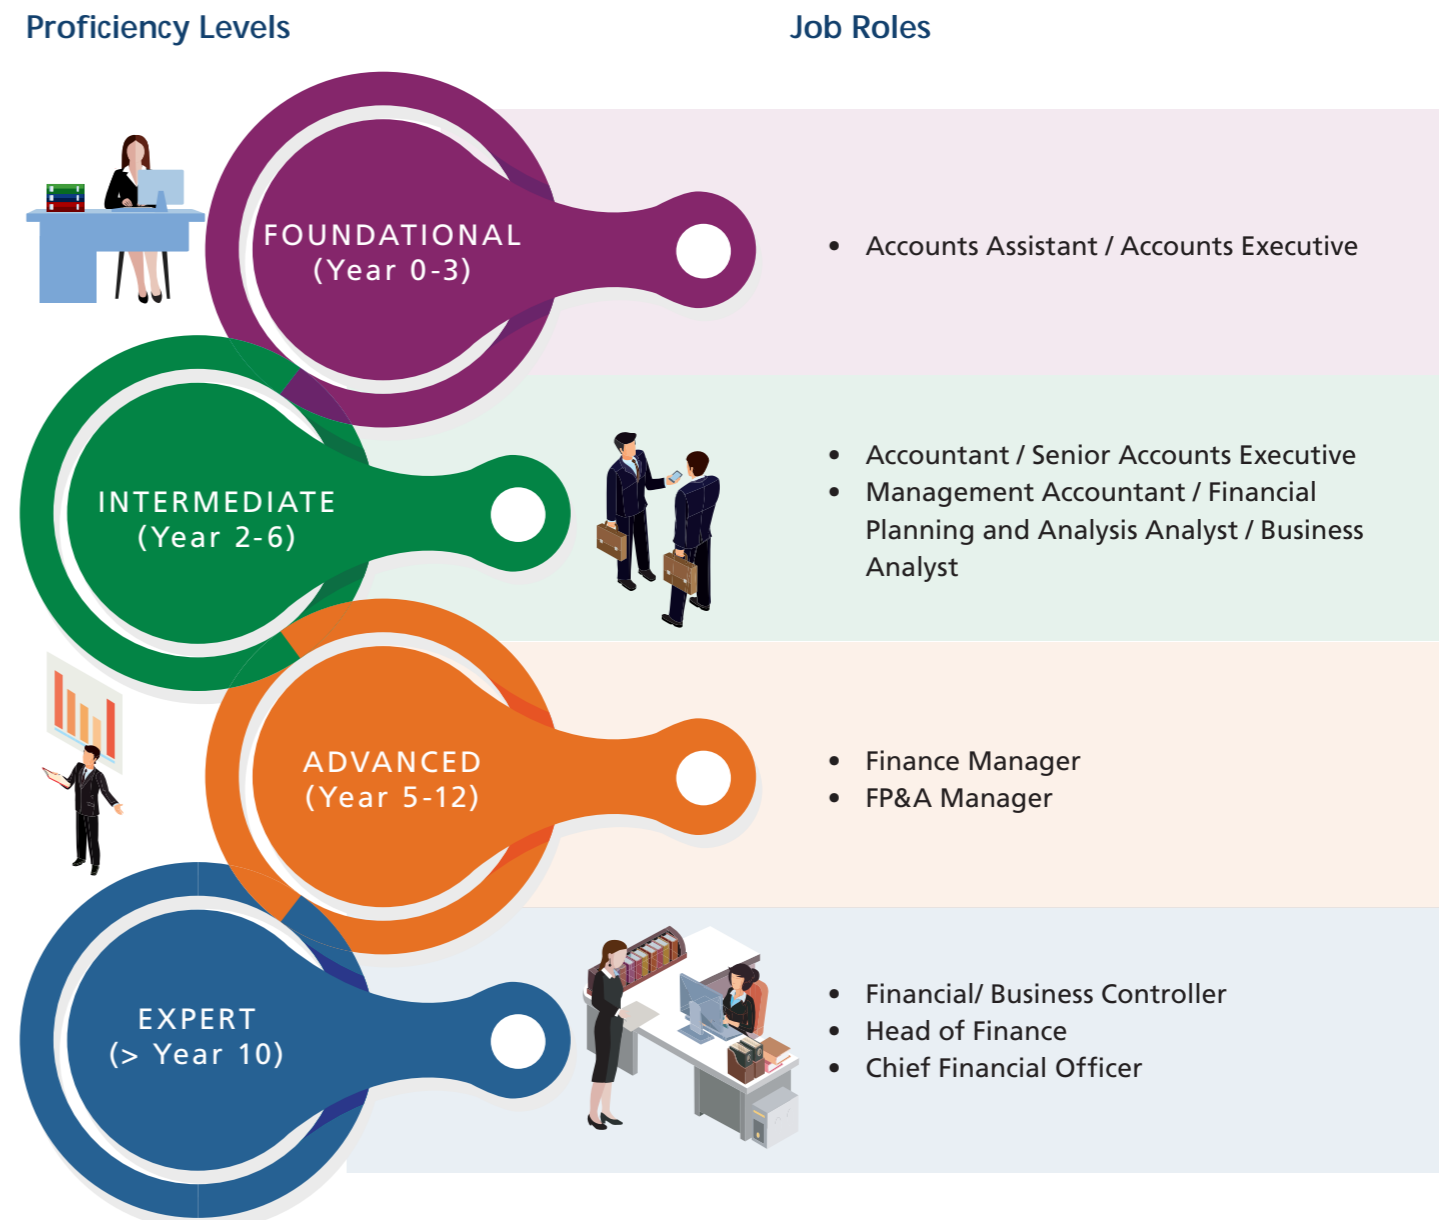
Proficiency Levels

Job Roles

FOUNDATIONAL
(Year 0-3)

- Accounts Assistant / Accounts Executive

INTERMEDIATE
(Year 2-6)

- Accountant / Senior Accounts Executive
- Management Accountant / Financial Planning and Analysis Analyst / Business Analyst

ADVANCED
(Year 5-12)

- Finance Manager
- FP&A Manager

EXPERT
(> Year 10)

- Financial/ Business Controller
- Head of Finance
- Chief Financial Officer